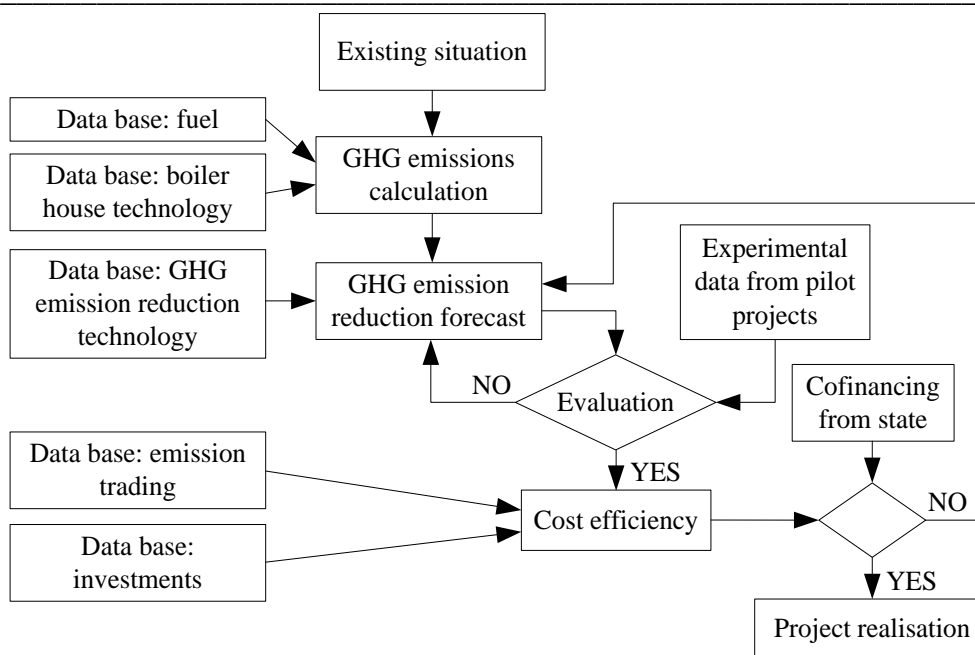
Existing situation

Data base: fuel

Data base: boiler house technology

GHG emissions calculation

Data base: GHG emission reduction technology

GHG emission reduction forecast

Experimental data from pilot projects

NO

Evaluation

Cofinancing from state

YES

Data base: emission trading

Data base: investments

Cost efficiency

NO

YES

Project realisation